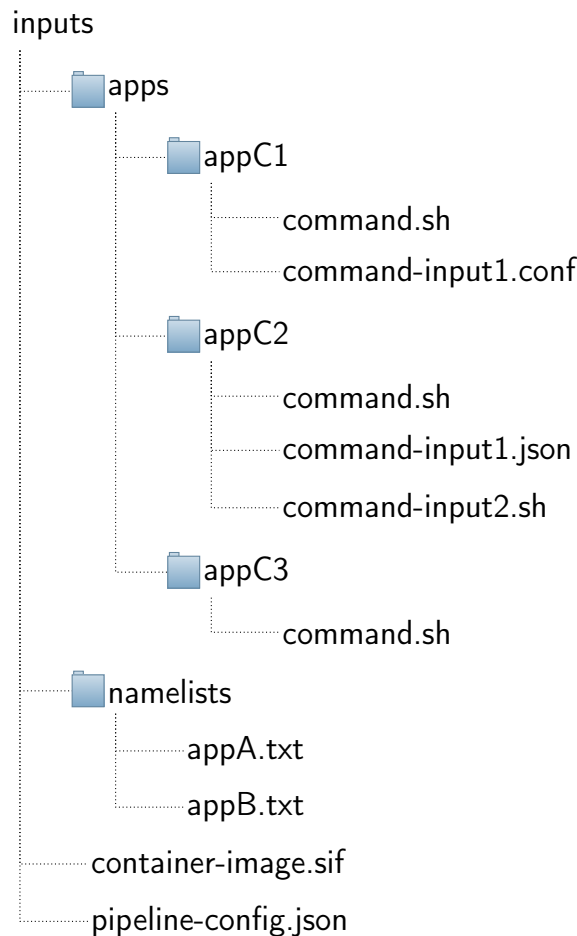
inputs

apps

appC1

command.sh

command-input1.conf

appC2

command.sh

command-input1.json

command-input2.sh

appC3

command.sh

namelists

appA.txt

appB.txt

container-image.sif

pipeline-config.json